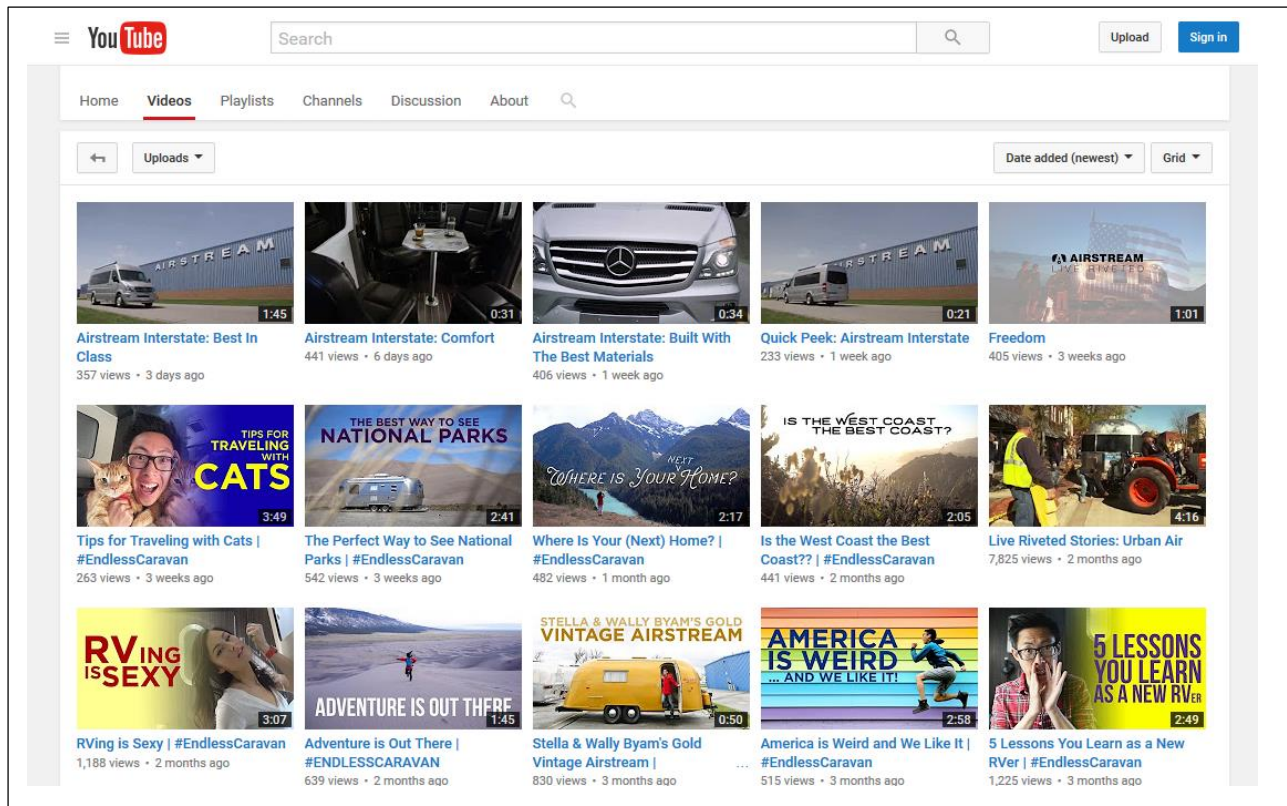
You Tube

Search

Upload Sign in

Home Videos Playlists Channels Discussion About

Uploads ▾

Date added (newest) ▾ Grid ▾

AIRSTREAM
1:45
Airstream Interstate: Best In Class
357 views • 3 days ago

0:31
Airstream Interstate: Comfort
441 views • 6 days ago

0:34
Airstream Interstate: Built With The Best Materials
406 views • 1 week ago

AIRSTREAM
0:21
Quick Peek: Airstream Interstate
233 views • 1 week ago

AIRSTREAM
LIVE RIVETED
1:01
Freedom
405 views • 3 weeks ago

TIPS FOR TRAVELING WITH CATS
3:49
Tips for Traveling with Cats | #EndlessCaravan
263 views • 3 weeks ago

THE BEST WAY TO SEE NATIONAL PARKS
2:41
The Perfect Way to See National Parks | #EndlessCaravan
542 views • 3 weeks ago

WHERE IS YOUR NEXT HOME?
2:17
Where Is Your (Next) Home? | #EndlessCaravan
482 views • 1 month ago

IS THE WEST COAST THE BEST COAST?
2:05
Is the West Coast the Best Coast?? | #EndlessCaravan
441 views • 2 months ago

4:16
Live Riveted Stories: Urban Air
7,825 views • 2 months ago

RVING IS SEXY
3:07
RVing is Sexy | #EndlessCaravan
1,188 views • 2 months ago

ADVENTURE IS OUT THERE
1:45
Adventure is Out There | #ENDLESSCARAVAN
639 views • 2 months ago

STELLA & WALLY BYAM'S GOLD VINTAGE AIRSTREAM
0:50
Stella & Wally Byam's Gold Vintage Airstream | ...
830 views • 3 months ago

AMERICA IS WEIRD ... AND WE LIKE IT!
2:58
America is Weird and We Like It | #EndlessCaravan
515 views • 3 months ago

5 LESSONS YOU LEARN AS A NEW RVER
2:49
5 Lessons You Learn as a New RVer | #EndlessCaravan
1,225 views • 3 months ago